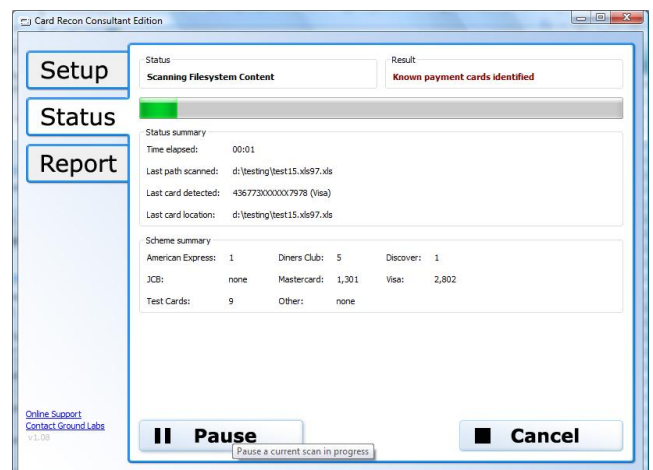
Card Recon Consultant Edition

Setup

Status

Report

Status
Scanning Filesystem Content

Result
Known payment cards identified

Status summary

| | |
|---|---|
| Time elapsed: | 00:01 |
| Last path scanned: | d:\testing\test15.xls97.xls |
| Last card detected: | 436773XXXXXX7978 (Visa) |
| Last card location: | d:\testing\test15.xls97.xls |

Scheme summary

| | | | | | |
|---|---|---|---|---|---|
| American Express: | 1 | Diners Club: | 5 | Discover: | 1 |
| JCB: | none | Mastercard: | 1,301 | Visa: | 2,802 |
| Test Cards: | 9 | Other: | none | | |

Online Support
Contact Ground Labs
v1.08

Pause

Pause a current scan in progress

Cancel